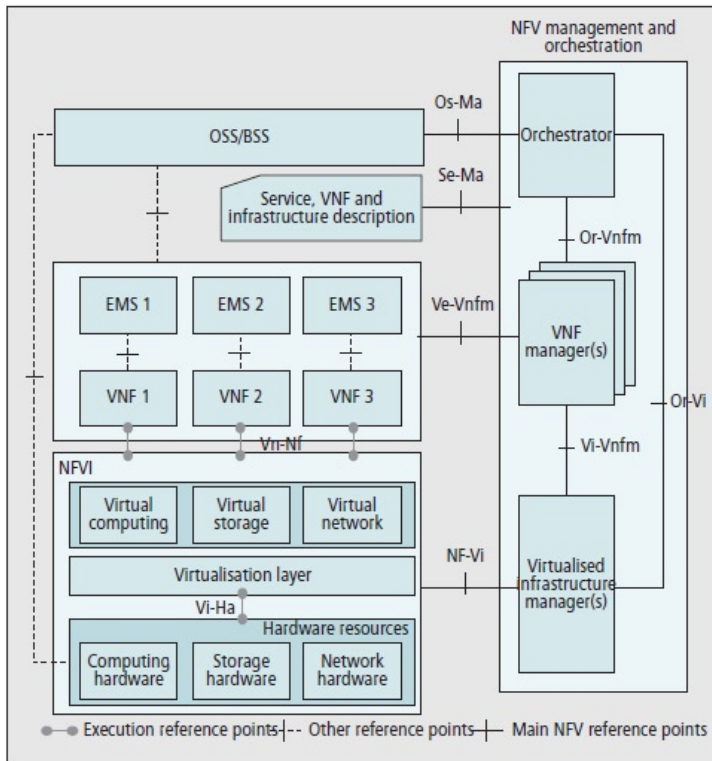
NFV management and orchestration

OSS/BSS

Os-Ma

Orchestrator

Se-Ma

Service, VNF and infrastructure description

Or-Vnfm

EMS 1

EMS 2

EMS 3

Ve-Vnfm

VNF manager(s)

VNF 1

VNF 2

VNF 3

Or-Vi

Vn-Nf

NFVI

Vi-Vnfm

Virtual computing

Virtual storage

Virtual network

NF-Vi

Virtualisation layer

Virtualised infrastructure manager(s)

Vi-Ha

Hardware resources

Computing hardware

Storage hardware

Network hardware

Execution reference points

Other reference points

Main NFV reference points